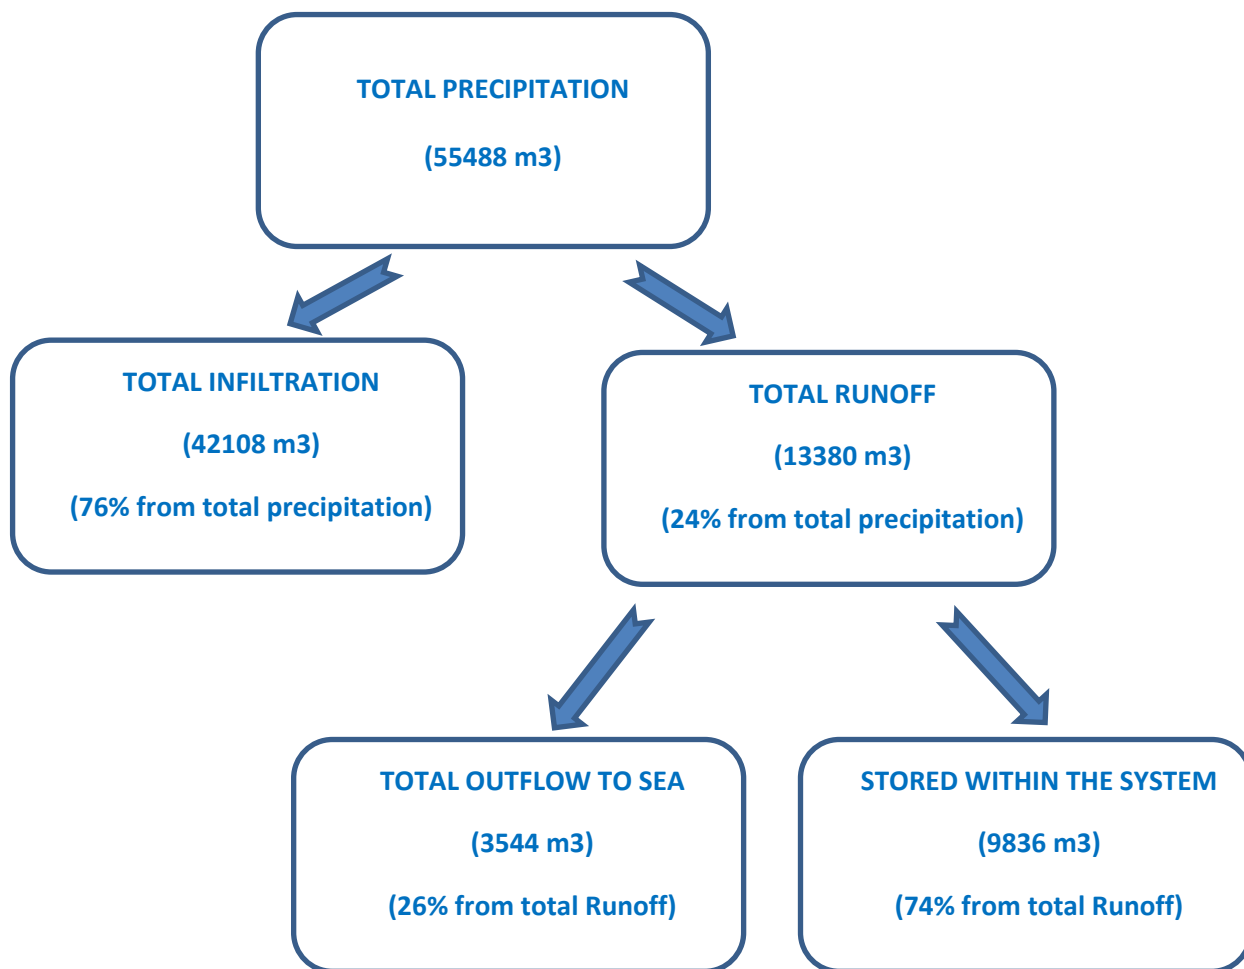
TOTAL PRECIPITATION

(55488 m3)

TOTAL INFILTRATION

(42108 m3)

(76% from total precipitation)

TOTAL RUNOFF

(13380 m3)

(24% from total precipitation)

TOTAL OUTFLOW TO SEA

(3544 m3)

(26% from total Runoff)

STORED WITHIN THE SYSTEM

(9836 m3)

(74% from total Runoff)